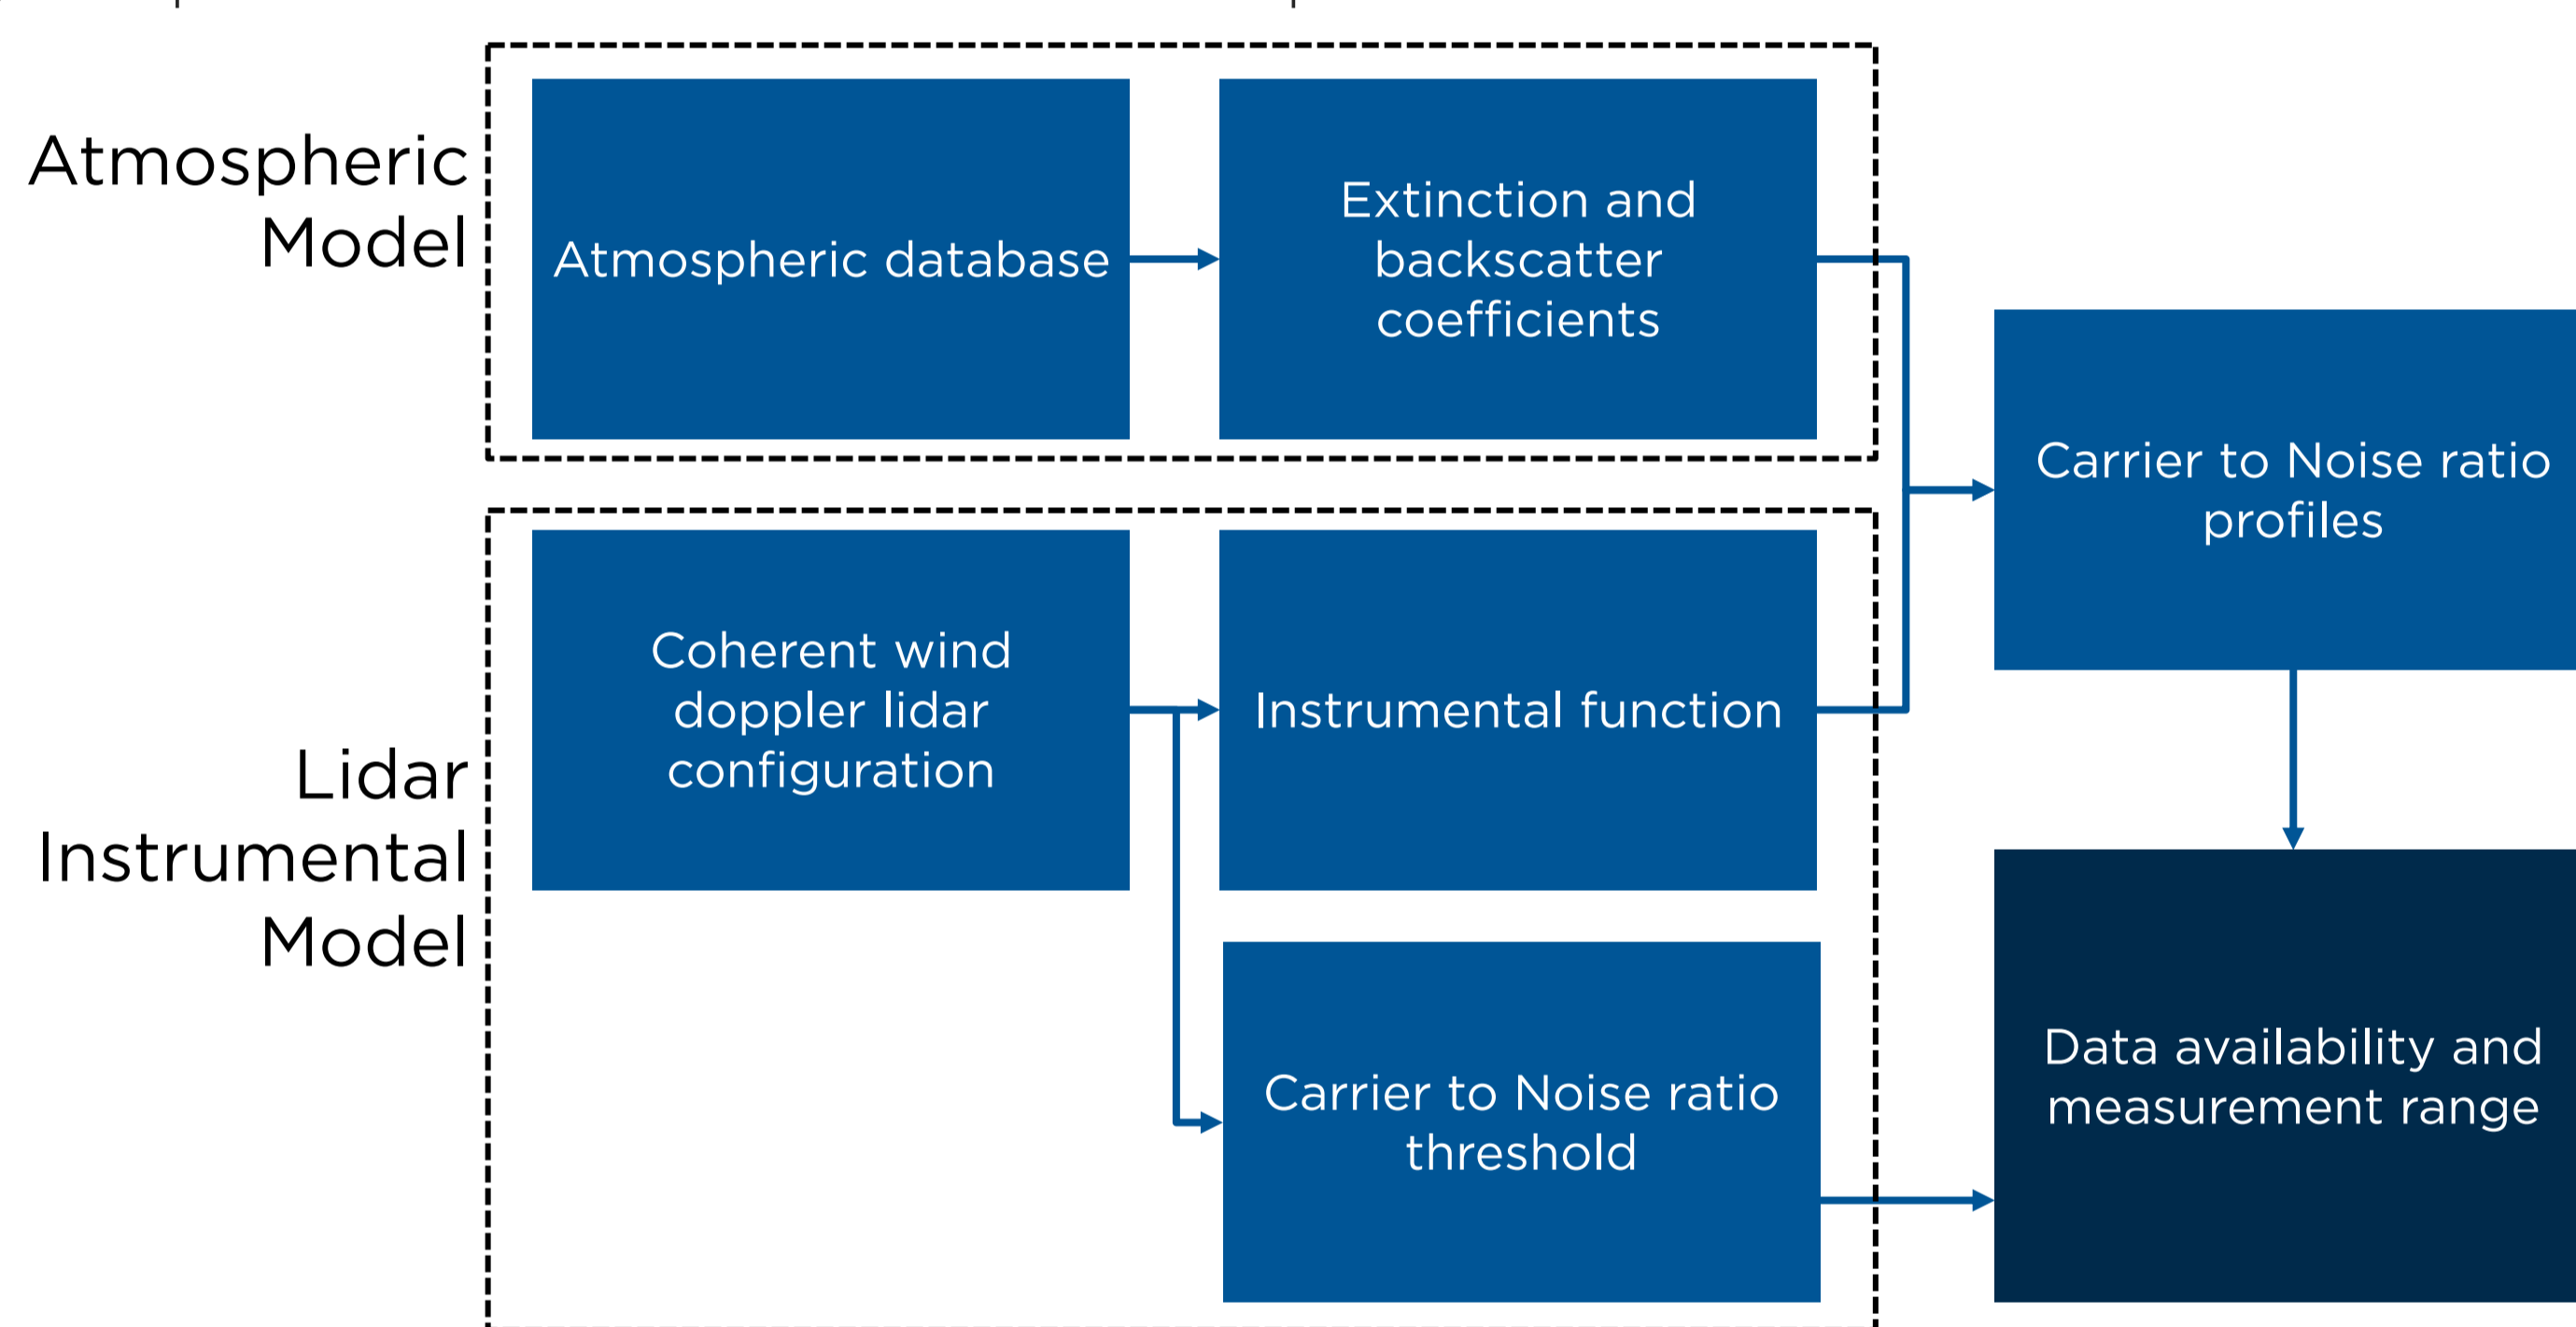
Atmospheric Model

Atmospheric database

Extinction and backscatter coefficients

Carrier to Noise ratio profiles

Lidar Instrumental Model

Coherent wind doppler lidar configuration

Instrumental function

Carrier to Noise ratio threshold

Data availability and measurement range